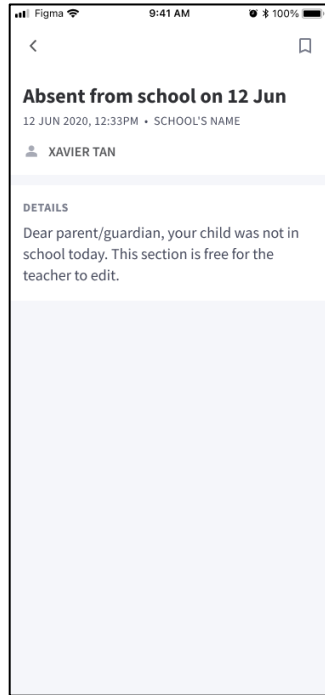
Figma 9:41 AM 100%

<

Absent from school on 12 Jun

12 JUN 2020, 12:33PM • SCHOOL'S NAME

XAVIER TAN

DETAILS

Dear parent/guardian, your child was not in school today. This section is free for the teacher to edit.